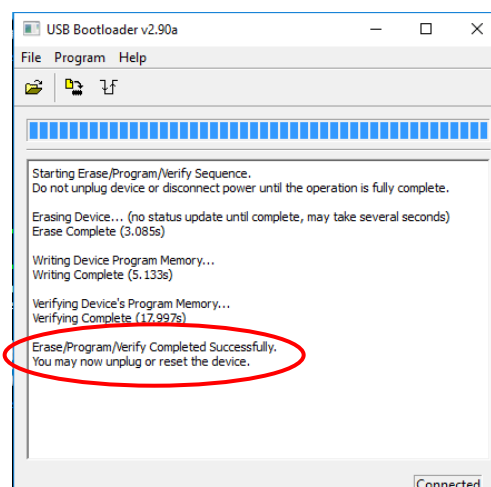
USB Bootloader v2.90a

File Program Help

Starting Erase/Program/Verify Sequence.
Do not unplug device or disconnect power until the operation is fully complete.

Erasing Device... (no status update until complete, may take several seconds)
Erase Complete (3.085s)

Writing Device Program Memory...
Writing Complete (5.133s)

Verifying Device's Program Memory...
Verifying Complete (17.997s)

Erase/Program/Verify Completed Successfully.
You may now unplug or reset the device.

Connected